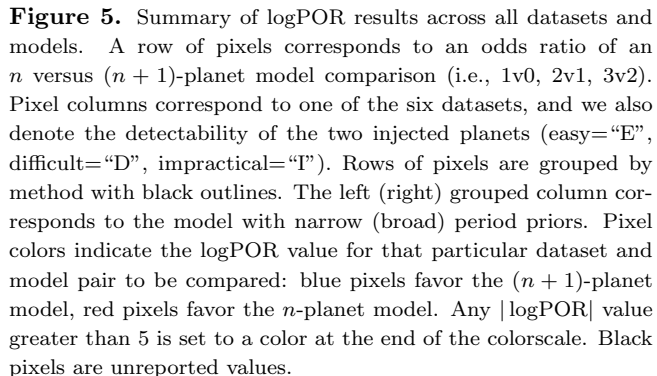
**Figure 5.** Summary of logPOR results across all datasets and models. A row of pixels corresponds to an odds ratio of an $n$ versus $(n+1)$-planet model comparison (i.e., 1v0, 2v1, 3v2). Pixel columns correspond to one of the six datasets, and we also denote the detectability of the two injected planets (easy="E", difficult="D", impractical="I"). Rows of pixels are grouped by method with black outlines. The left (right) grouped column corresponds to the model with narrow (broad) period priors. Pixel colors indicate the logPOR value for that particular dataset and model pair to be compared: blue pixels favor the $(n+1)$-planet model, red pixels favor the $n$-planet model. Any $|\text{logPOR}|$ value greater than 5 is set to a color at the end of the colorscale. Black pixels are unreported values.